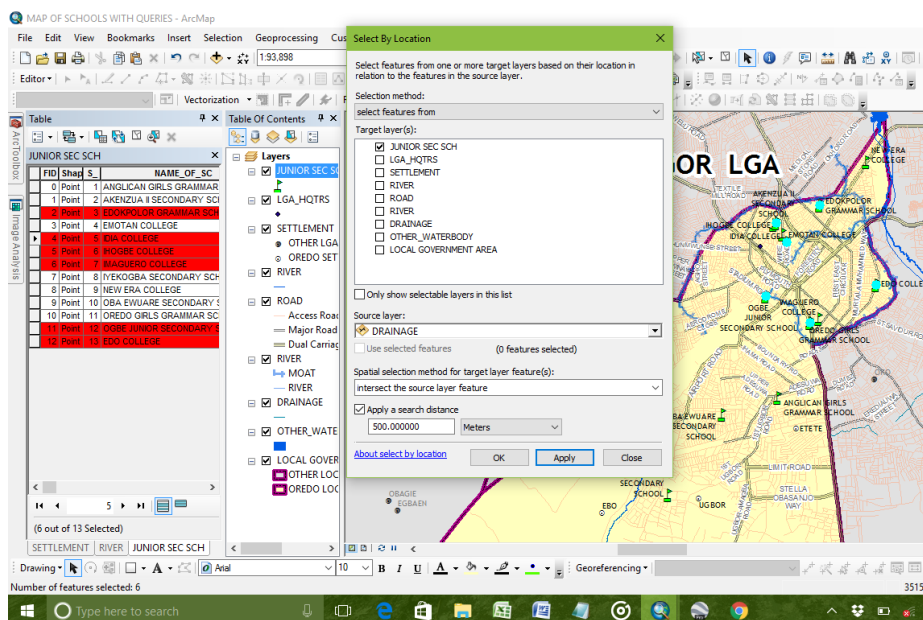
MAP OF SCHOOLS WITH QUERIES - ArcMap

File Edit View Bookmarks Insert Selection Geoprocessing Cus

1:93,898

Editor▾

Vectorization ▾

Table

JUNIOR SEC SCH

| FID | Shap | S_ | NAME_OF_SC |
|---|---|---|---|
| 0 | Point | 1 | ANGLICAN GIRLS GRAMMAR |
| 1 | Point | 2 | AKENZUA II SECONDARY SCH |
| 2 | Point | 3 | EDOKPOLOR GRAMMAR SCH |
| 3 | Point | 4 | EMOTAN COLLEGE |
| 4 | Point | 5 | IDIA COLLEGE |
| 5 | Point | 6 | IHOGBE COLLEGE |
| 6 | Point | 7 | IMAGUERO COLLEGE |
| 7 | Point | 8 | IYEKOGBA SECONDARY SCH |
| 8 | Point | 9 | NEW ERA COLLEGE |
| 9 | Point | 10 | OBA EWUARE SECONDARY S |
| 10 | Point | 11 | OREDO GIRLS GRAMMAR SC |
| 11 | Point | 12 | OGBE JUNIOR SECONDARY S |
| 12 | Point | 13 | EDO COLLEGE |

5

(6 out of 13 Selected)

SETTLEMENT RIVER JUNIOR SEC SCH

Table Of Contents

Layers
JUNIOR SEC SC
LGA_HQTRS
SETTLEMENT
OTHER LGA
OREDO SET
RIVER
ROAD
Access Road
Major Road
Dual Carriag
RIVER
MOAT
RIVER
DRAINAGE
OTHER_WATE
LOCAL GOVER
OTHER LOC
OREDO LOC

ArcToolbox
Image Analysis

Select By Location

Select features from one or more target layers based on their location in relation to the features in the source layer.

Selection method:
select features from

Target layer(s):
JUNIOR SEC SCH
LGA_HQTRS
SETTLEMENT
RIVER
ROAD
RIVER
DRAINAGE
OTHER_WATERBODY
LOCAL GOVERNMENT AREA

Only show selectable layers in this list

Source layer:
DRAINAGE

Use selected features (0 features selected)

Spatial selection method for target layer feature(s):
intersect the source layer feature

Apply a search distance
500.000000 Meters

About select by location OK Apply Close

DOR LGA
NEW ERA
AKENZUA II SECONDARY SCHOOL
EDOKPOLOR GRAMMAR SCHOOL
IHOGBE COLLEGE
IDIA COLLEGE
EMOTAN COLLEGE
OGBE JUNIOR SECONDARY SCHOOL
IMAGUERO COLLEGE
OREDO GIRLS GRAMMAR SCHOOL
ANGLICAN GIRLS GRAMMAR SCHOOL
BA EWUARE SECONDARY SCHOOL
ETETE
LIMITROAD
SECONDARY SCHOOL
EBO
UGBOR
OBAGIE EGBAEN
SILA OBASANJO WAY
TEXTILE MILL ROAD

Drawing ▾ Arial 10 B I U A Georeferencing ▾

Number of features selected: 6

3515

Type here to search